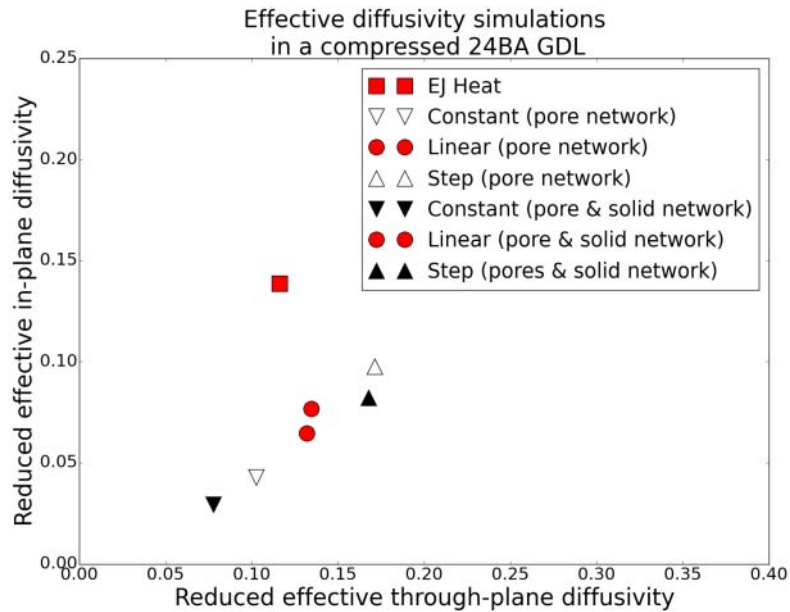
Effective diffusivity simulations
in a compressed 24BA GDL

EJ Heat
Constant (pore network)
Linear (pore network)
Step (pore network)
Constant (pore & solid network)
Linear (pore & solid network)
Step (pores & solid network)

Reduced effective in-plane diffusivity

0.25
0.20
0.15
0.10
0.05
0.00

0.00 0.05 0.10 0.15 0.20 0.25 0.30 0.35 0.40

Reduced effective through-plane diffusivity